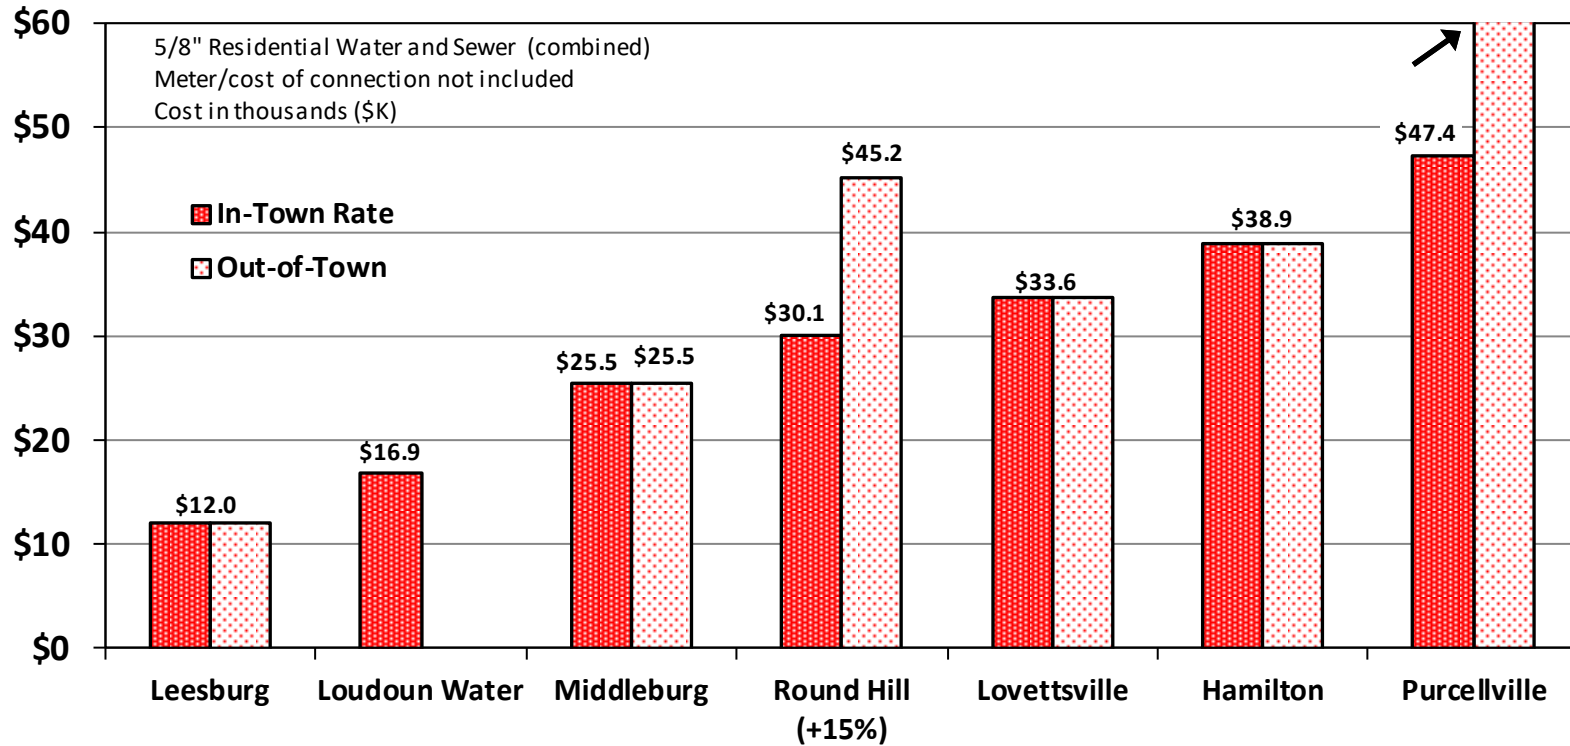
$60
$50
$40
$30
$20
$10
$0

5/8" Residential Water and Sewer (combined)
Meter/cost of connection not included
Cost in thousands ($K)

In-Town Rate
Out-of-Town

$12.0
$16.9
$25.5
$25.5
$30.1
$45.2
$33.6
$38.9
$47.4

Leesburg
Loudoun Water
Middleburg
Round Hill (+15%)
Lovettsville
Hamilton
Purcellville